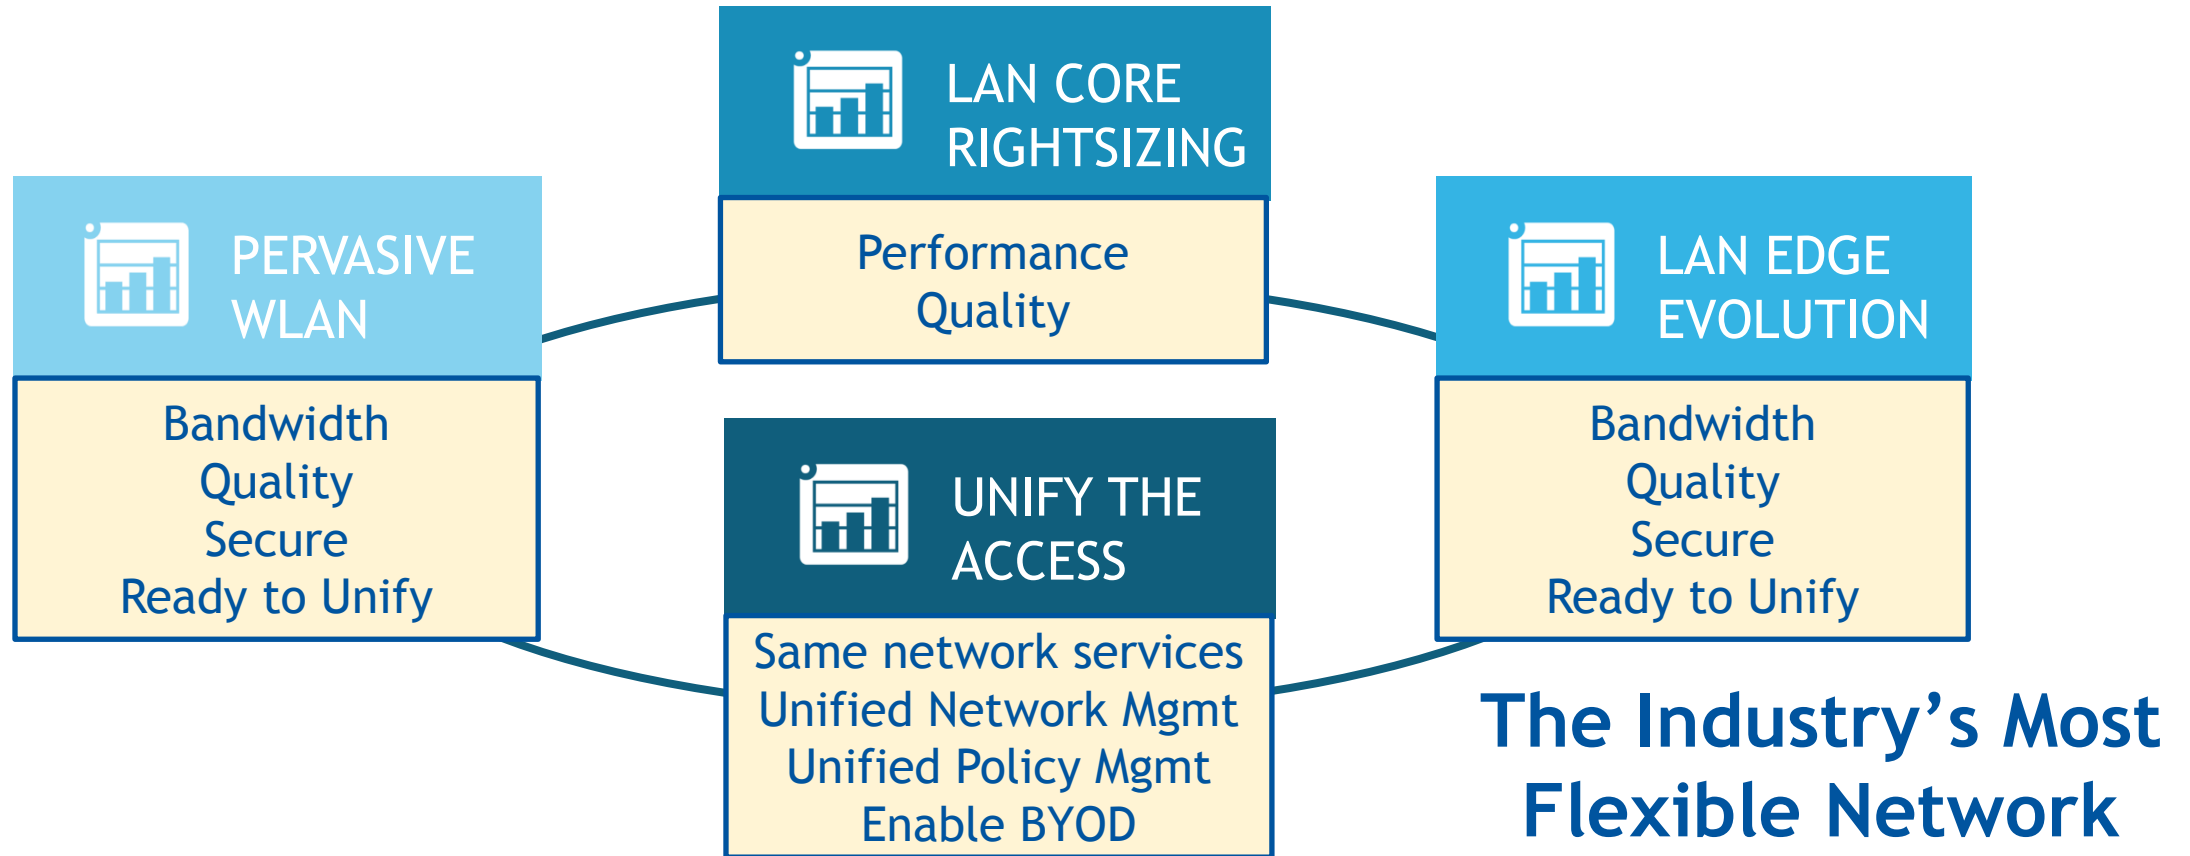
LAN CORE RIGHTSIZING

Performance
Quality

PERVASIVE WLAN

Bandwidth
Quality
Secure
Ready to Unify

LAN EDGE EVOLUTION

Bandwidth
Quality
Secure
Ready to Unify

UNIFY THE ACCESS

Same network services
Unified Network Mgmt
Unified Policy Mgmt
Enable BYOD

The Industry’s Most Flexible Network